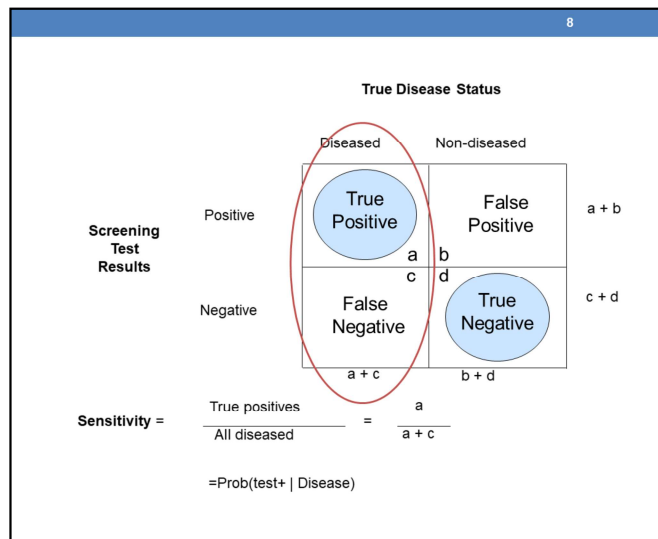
8

True Disease Status

| | | Diseased | Non-diseased | |
|---|---|---|---|---|
| Screening Test Results | Positive | True Positive a | b False Positive | a + b |
| | Negative | c False Negative | d True Negative | c + d |
| | | a + c | b + d | |

Sensitivity = $\frac{\text{True positives}}{\text{All diseased}} = \frac{a}{a + c}$

=Prob(test+ | Disease)